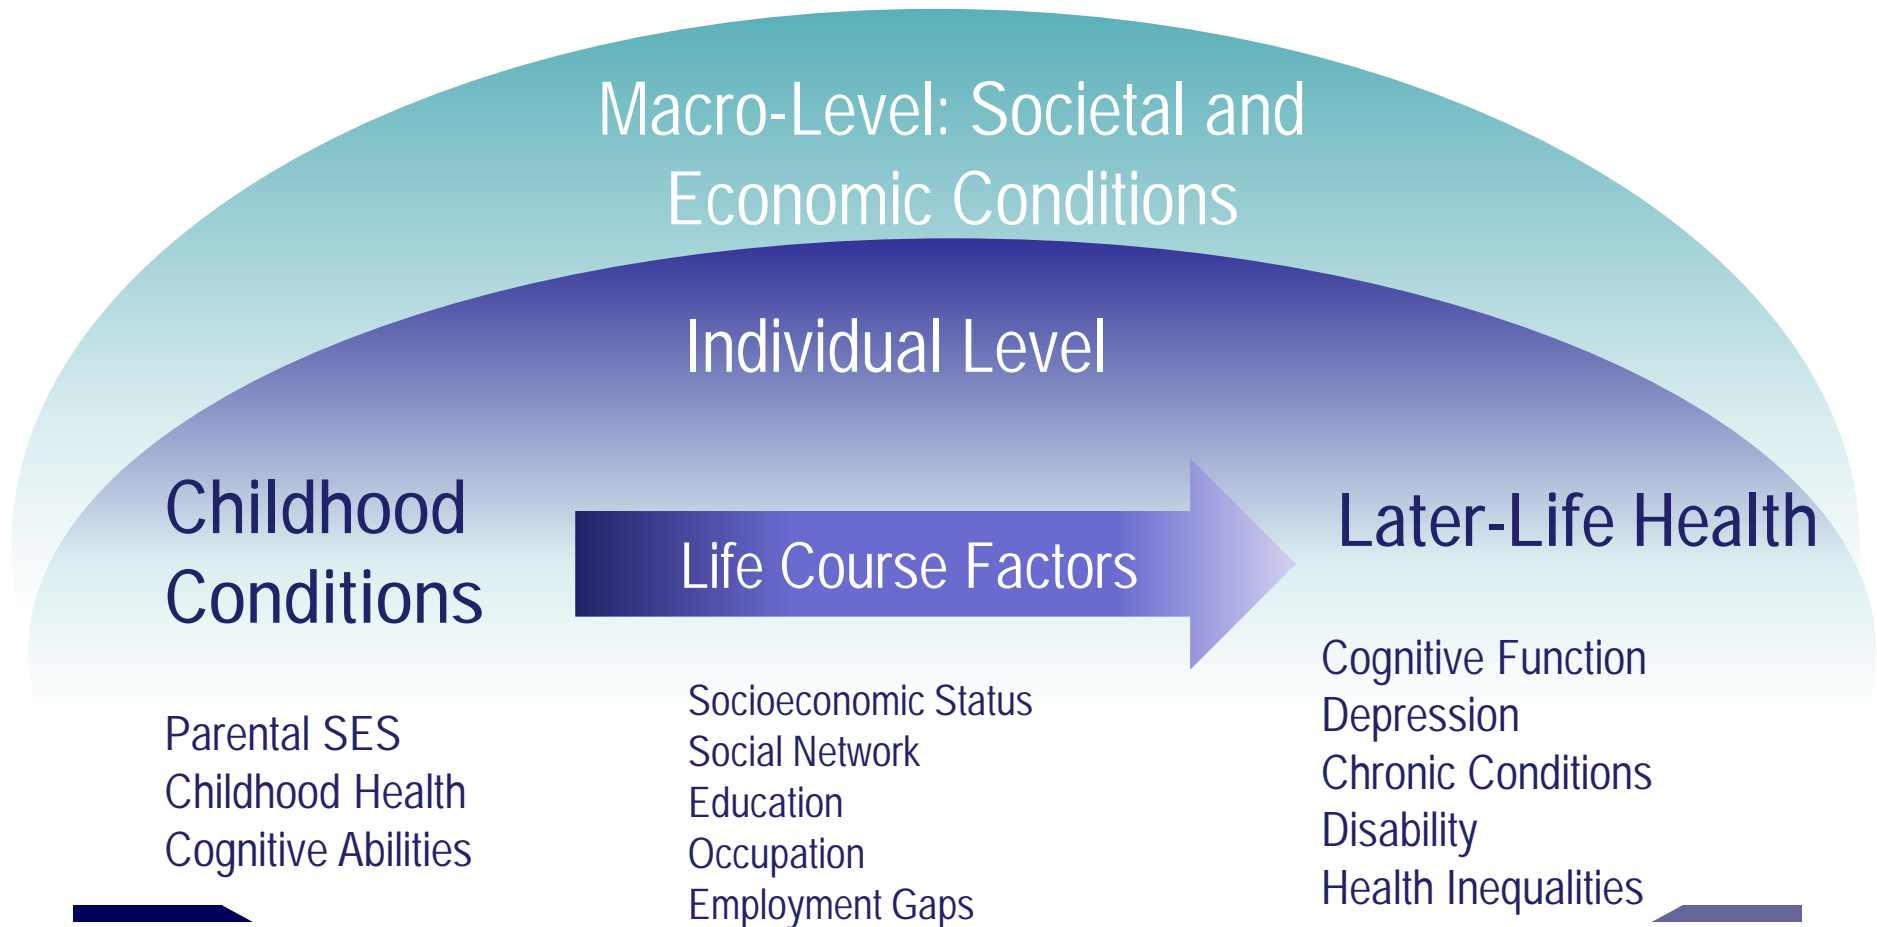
Macro-Level: Societal and Economic Conditions

Individual Level

Childhood Conditions

Life Course Factors

Later-Life Health

Parental SES
Childhood Health
Cognitive Abilities

Socioeconomic Status
Social Network
Education
Occupation
Employment Gaps

Cognitive Function
Depression
Chronic Conditions
Disability
Health Inequalities